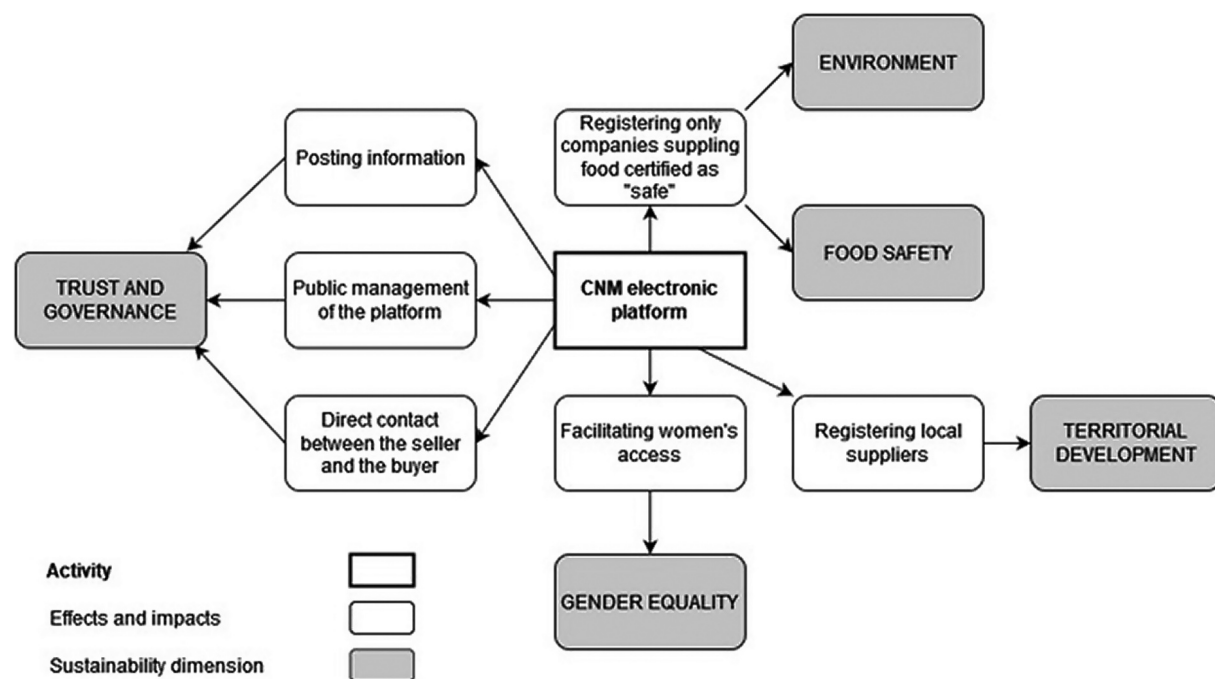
ENVIRONMENT

Registering only companies suppling food certified as "safe"

Posting information

FOOD SAFETY

TRUST AND GOVERNANCE

Public management of the platform

CNM electronic platform

Direct contact between the seller and the buyer

Facilitating women's access

Registering local suppliers

TERRITORIAL DEVELOPMENT

GENDER EQUALITY

Activity

Effects and impacts

Sustainability dimension